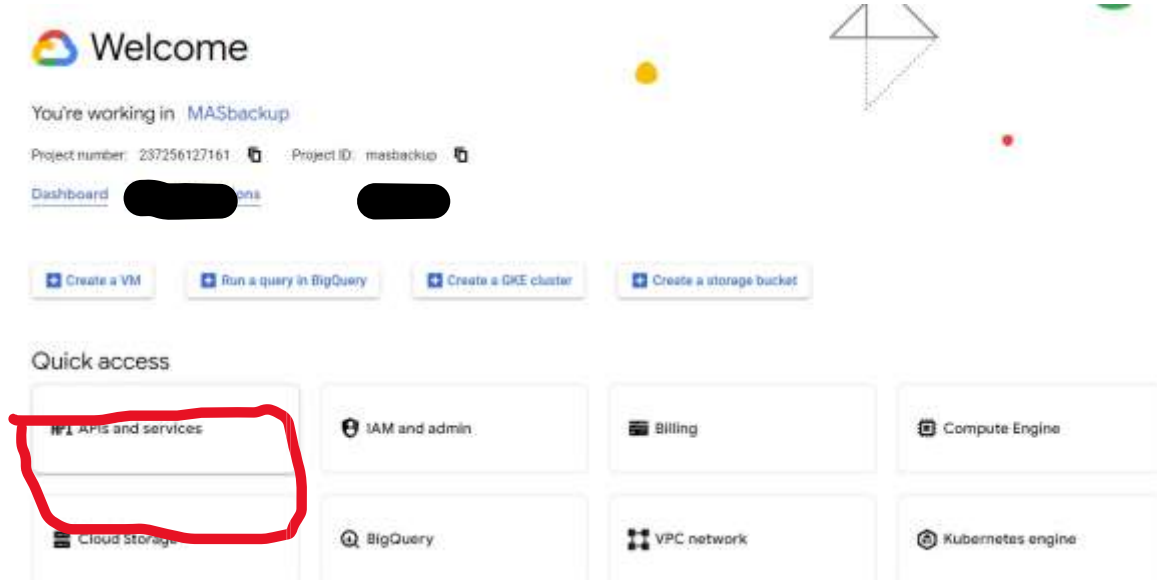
Welcome

You're working in MASbackup

Project number: 237256127161 Project ID: masbackup

Dashboard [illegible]ons

Create a VM | Run a query in BigQuery | Create a GKE cluster | Create a storage bucket

Quick access

APIs and services
IAM and admin
Billing
Compute Engine
Cloud Storage
BigQuery
VPC network
Kubernetes engine